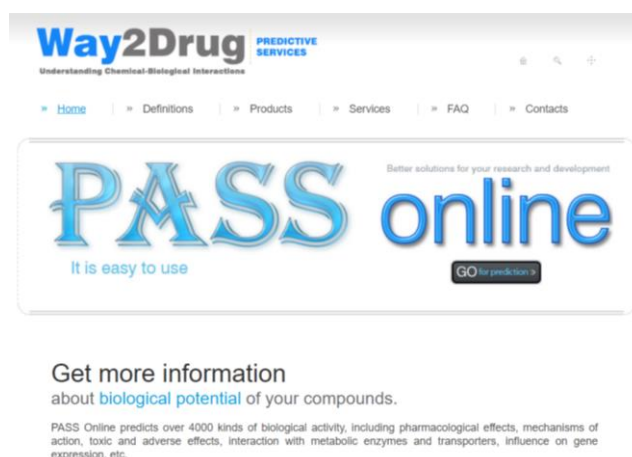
Way2Drug PREDICTIVE SERVICES
Understanding Chemical-Biological Interactions

» Home | » Definitions | » Products | » Services | » FAQ | » Contacts

PASS online
Better solutions for your research and development
It is easy to use
GO for prediction »

Get more information
about biological potential of your compounds.

PASS Online predicts over 4000 kinds of biological activity, including pharmacological effects, mechanisms of action, toxic and adverse effects, interaction with metabolic enzymes and transporters, influence on gene expression, etc.